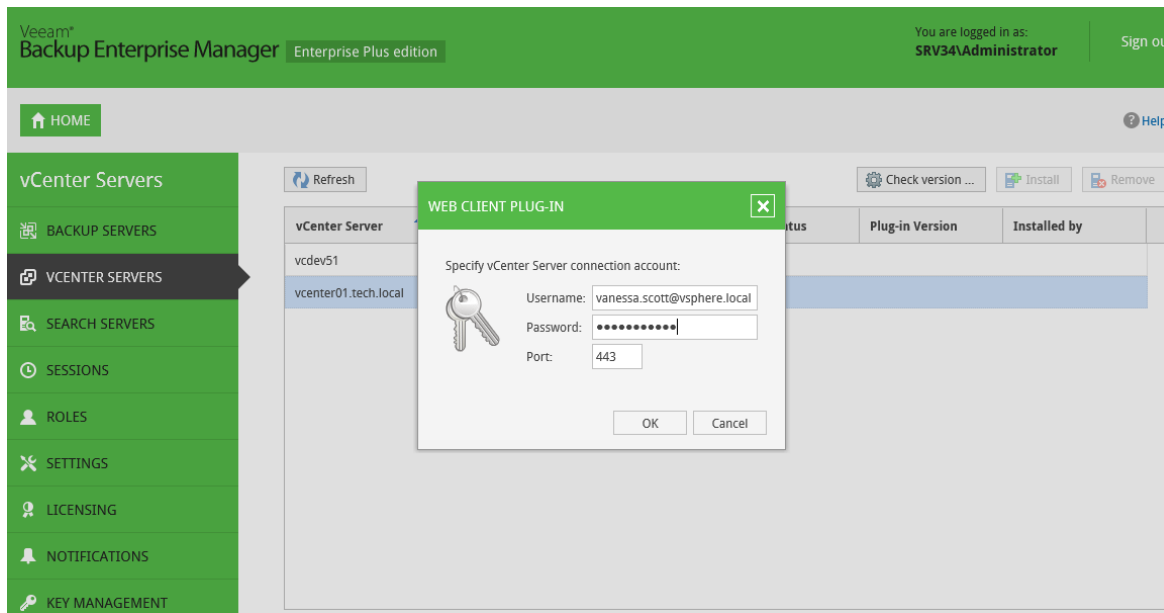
Veeam®
Backup Enterprise Manager Enterprise Plus edition

You are logged in as:
SRV34\Administrator

Sign ou

HOME

Help

vCenter Servers

BACKUP SERVERS
VCENTER SERVERS
SEARCH SERVERS
SESSIONS
ROLES
SETTINGS
LICENSING
NOTIFICATIONS
KEY MANAGEMENT

Refresh

Check version ...
Install
Remove

| vCenter Server | tus | Plug-in Version | Installed by |
|---|---|---|---|
| vcdev51 | | | |
| vcenter01.tech.local | | | |

WEB CLIENT PLUG-IN

Specify vCenter Server connection account:

Username: vanessa.scott@vsphere.local
Password: ●●●●●●●●●●●
Port: 443

OK
Cancel